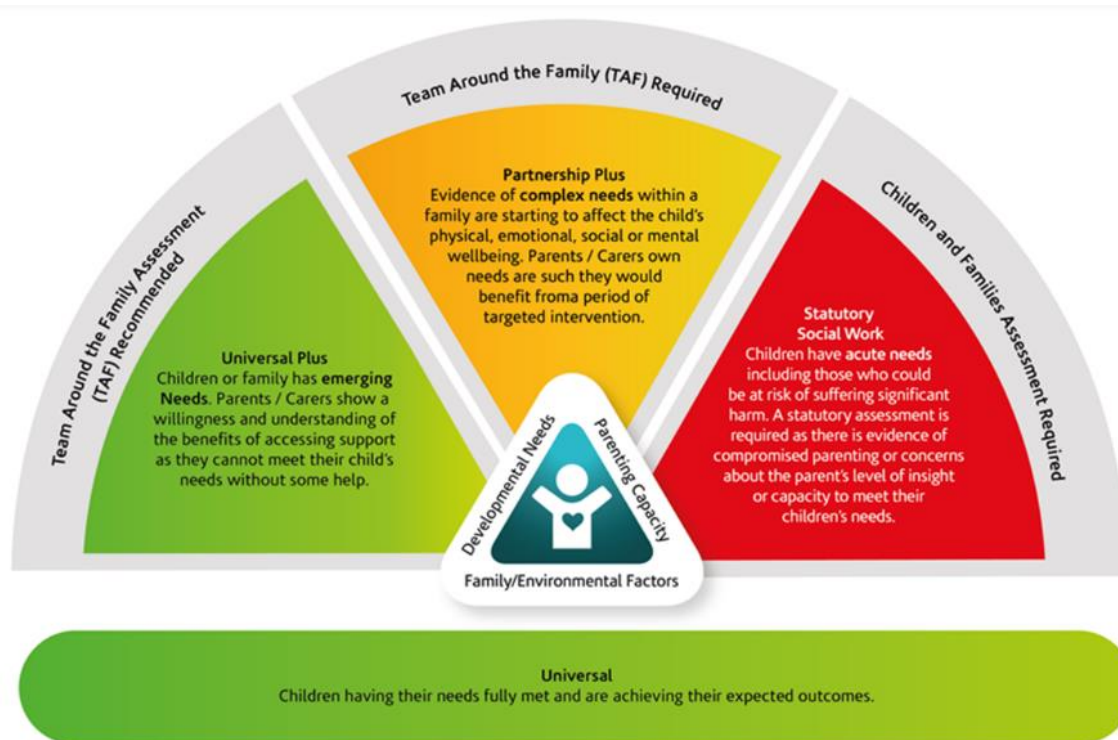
Team Around the Family Assessment (TAF) Recommended

Team Around the Family (TAF) Required

Children and Families Assessment Required

Universal Plus
Children or family has emerging Needs. Parents / Carers show a willingness and understanding of the benefits of accessing support as they cannot meet their child's needs without some help.

Partnership Plus
Evidence of complex needs within a family are starting to affect the child's physical, emotional, social or mental wellbeing. Parents / Carers own needs are such they would benefit froma period of targeted intervention.

Statutory Social Work
Children have acute needs including those who could be at risk of suffering significant harm. A statutory assessment is required as there is evidence of compromised parenting or concerns about the parent's level of insight or capacity to meet their children's needs.

Developmental Needs
Parenting Capacity
Family/Environmental Factors

Universal
Children having their needs fully met and are achieving their expected outcomes.